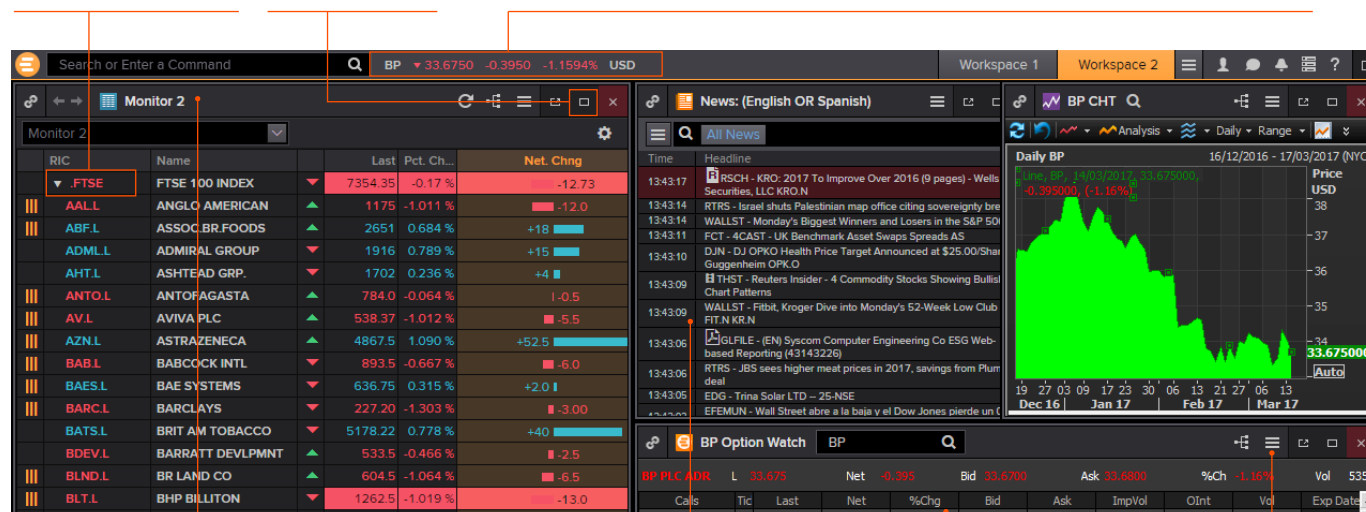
Search or Enter a Command

BP ▼33.6750 -0.3950 -1.1594% USD

Workspace 1 Workspace 2

Monitor 2

Monitor 2

| RIC | Name | | Last | Pct. Ch... | Net. Chng |
|---|---|---|---|---|---|
| ▼ .FTSE | FTSE 100 INDEX | | 7354.35 | -0.17 % | -12.73 |
| AAL.L | ANGLO AMERICAN | | 1175 | -1.011 % | -12.0 |
| ABF.L | ASSOC.BR.FOODS | | 2651 | 0.684 % | +18 |
| ADML.L | ADMIRAL GROUP | | 1916 | 0.789 % | +15 |
| AHT.L | ASHTEAD GRP. | | 1702 | 0.236 % | +4 |
| ANTO.L | ANTOFAGASTA | | 784.0 | -0.064 % | -0.5 |
| AV.L | AVIVA PLC | | 538.37 | -1.012 % | -5.5 |
| AZN.L | ASTRAZENECA | | 4867.5 | 1.090 % | +52.5 |
| BAB.L | BABCOCK INTL | | 893.5 | -0.667 % | -6.0 |
| BAES.L | BAE SYSTEMS | | 636.75 | 0.315 % | +2.0 |
| BARC.L | BARCLAYS | | 227.20 | -1.303 % | -3.00 |
| BATS.L | BRIT AM TOBACCO | | 5178.22 | 0.778 % | +40 |
| BDEV.L | BARRATT DEVLPMNT | | 533.5 | -0.466 % | -2.5 |
| BLND.L | BR LAND CO | | 604.5 | -1.064 % | -6.5 |
| BLT.L | BHP BILLITON | | 1262.5 | -1.019 % | -13.0 |

News: (English OR Spanish)

All News

| Time | Headline |
|---|---|
| 13:43:17 | RSCH - KRO: 2017 To Improve Over 2016 (9 pages) - Wells Securities, LLC KRO.N |
| 13:43:14 | RTRS - Israel shuts Palestinian map office citing sovereignty bre |
| 13:43:14 | WALLST - Monday's Biggest Winners and Losers in the S&P 50 |
| 13:43:11 | FCT - 4CAST - UK Benchmark Asset Swaps Spreads AS |
| 13:43:10 | DJN - DJ OPKO Health Price Target Announced at $25.00/Shar Guggenheim OPK.O |
| 13:43:09 | THST - Reuters Insider - 4 Commodity Stocks Showing Bullis Chart Patterns |
| 13:43:09 | WALLST - Fitbit, Kroger Dive into Monday's 52-Week Low Club FIT.N KR.N |
| 13:43:06 | GLFILE - (EN) Syscom Computer Engineering Co ESG Web-based Reporting (43143226) |
| 13:43:06 | RTRS - JBS sees higher meat prices in 2017, savings from Plum deal |
| 13:43:05 | EDG - Trina Solar LTD -- 25-NSE |
| | EFEMUN - Wall Street abre a la baja y el Dow Jones pierde un ( |

BP CHT

Analysis Daily Range

Daily BP 16/12/2016 - 17/03/2017 (NYC

Line, BP, 14/03/2017, 33.675000, -0.395000, (-1.16%)

Price USD

38 37 36 35 34

33.675000

Auto

19 27 03 09 17 23 30 06 13 21 27 06 13
Dec 16 Jan 17 Feb 17 Mar 17

BP Option Watch BP

BP PLC ADR L 33.675 Net -0.395 Bid 33.6700 Ask 33.6800 %Ch -1.16% Vol 535

Calls Tic Last Net %Chg Bid Ask ImpVol OInt Vol Exp Date